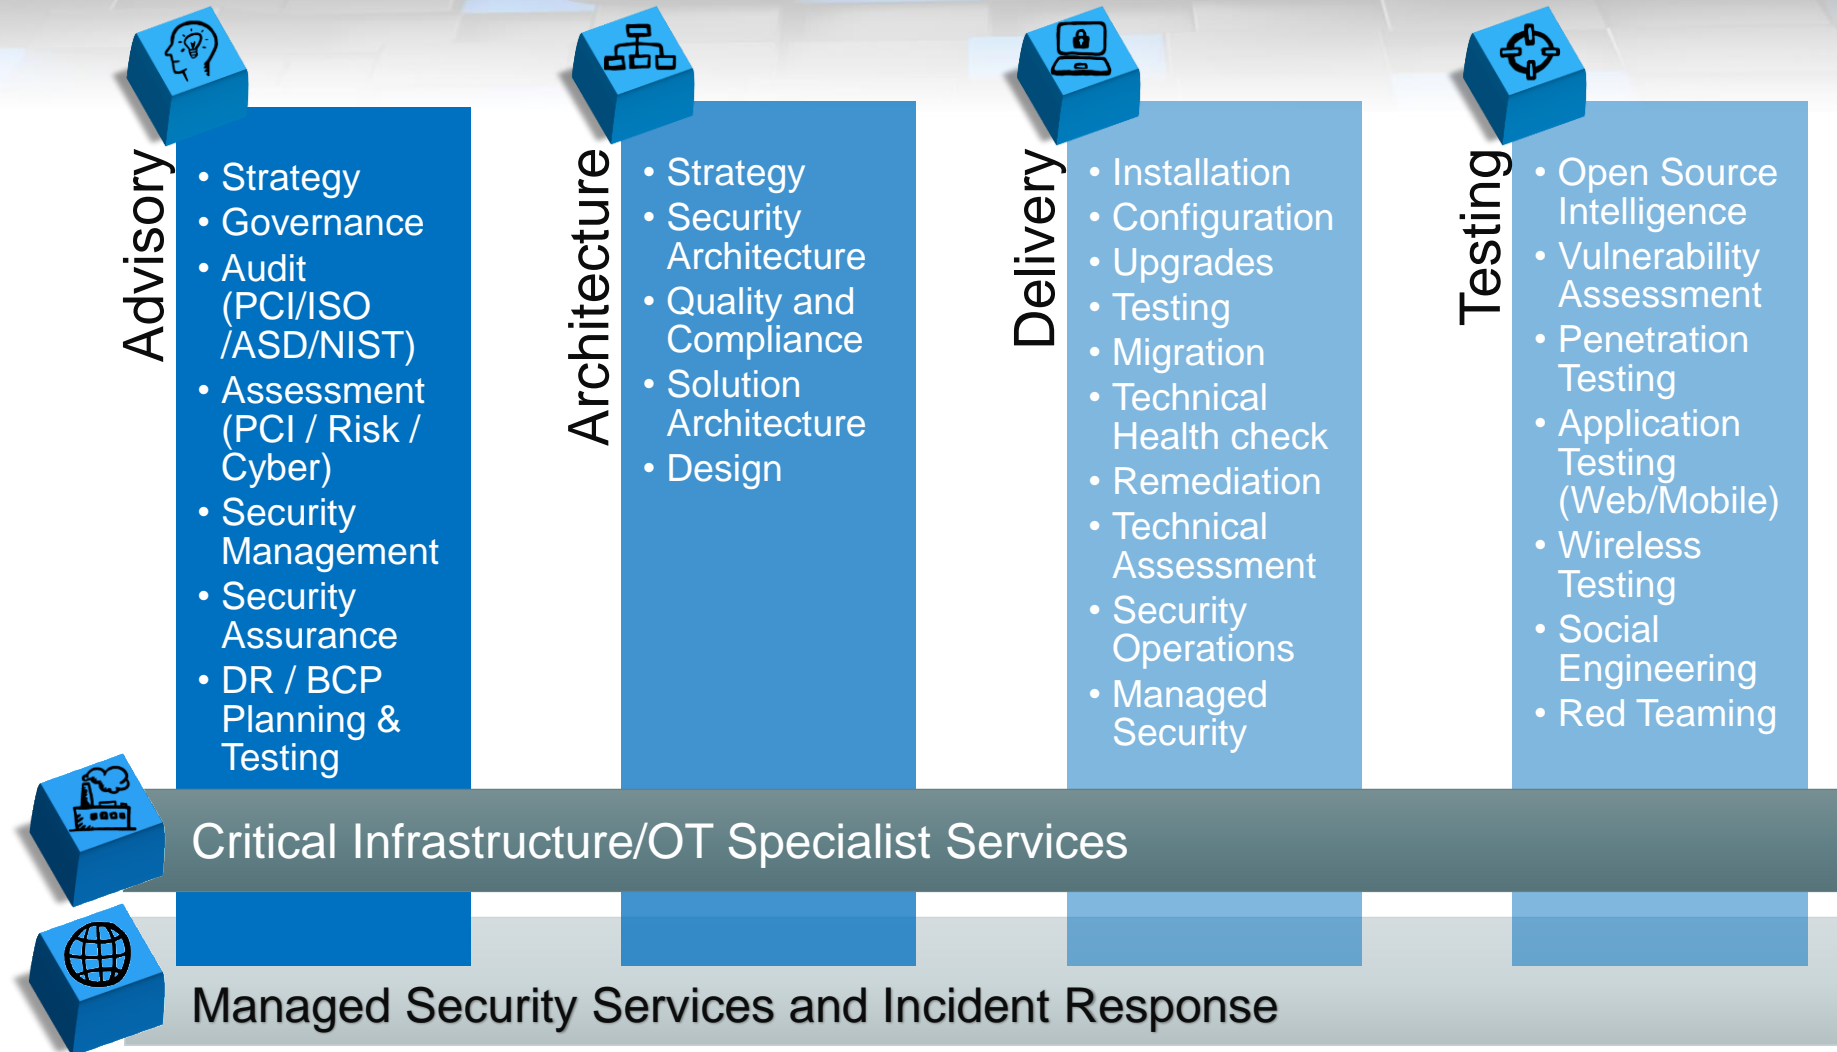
Advisory

- Strategy
- Governance
- Audit (PCI/ISO /ASD/NIST)
- Assessment (PCI / Risk / Cyber)
- Security Management
- Security Assurance
- DR / BCP Planning & Testing

Architecture

- Strategy
- Security Architecture
- Quality and Compliance
- Solution Architecture
- Design

Delivery

- Installation
- Configuration
- Upgrades
- Testing
- Migration
- Technical Health check
- Remediation
- Technical Assessment
- Security Operations
- Managed Security

Testing

- Open Source Intelligence
- Vulnerability Assessment
- Penetration Testing
- Application Testing (Web/Mobile)
- Wireless Testing
- Social Engineering
- Red Teaming

Critical Infrastructure/OT Specialist Services

Managed Security Services and Incident Response